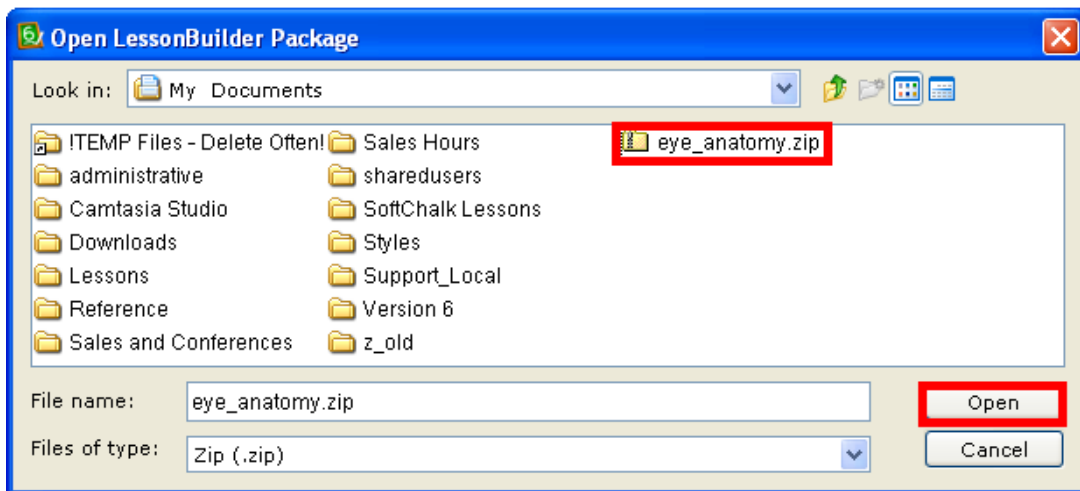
Open LessonBuilder Package

Look in: My Documents

!TEMP Files - Delete Often!
administrative
Camtasia Studio
Downloads
Lessons
Reference
Sales and Conferences
Sales Hours
sharedusers
SoftChalk Lessons
Styles
Support_Local
Version 6
z_old
eye_anatomy.zip

File name: eye_anatomy.zip
Files of type: Zip (.zip)

Open
Cancel